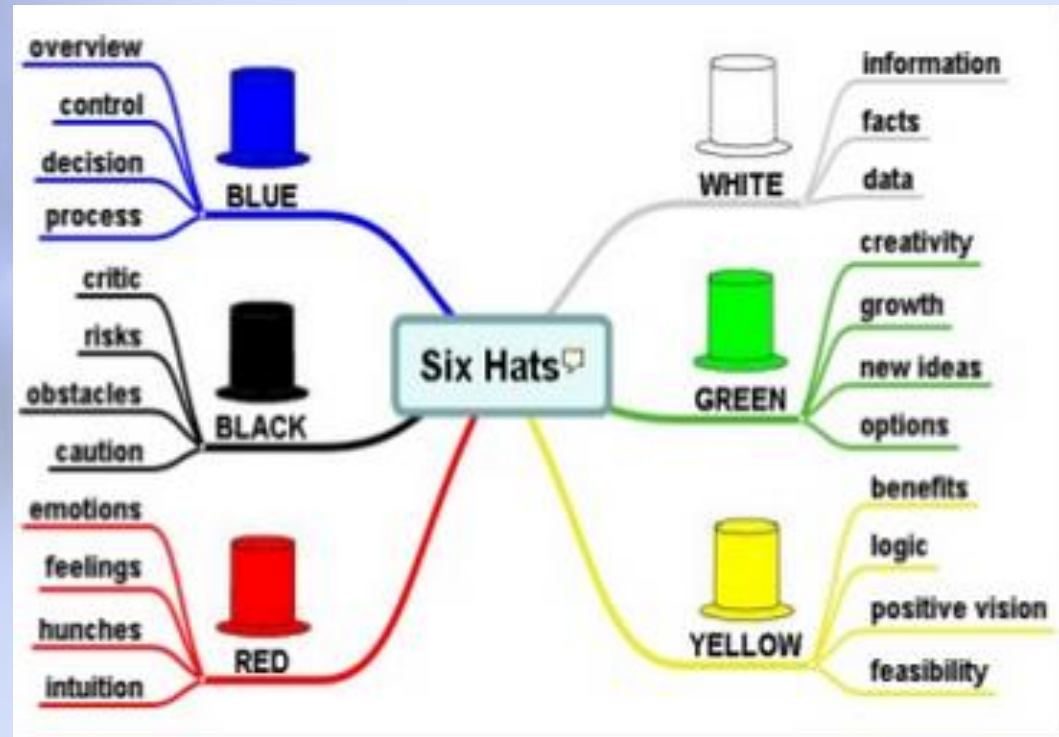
Six Hats

BLUE
overview
control
decision
process

BLACK
critic
risks
obstacles
caution

RED
emotions
feelings
hunches
intuition

WHITE
information
facts
data

GREEN
creativity
growth
new ideas
options

YELLOW
benefits
logic
positive vision
feasibility